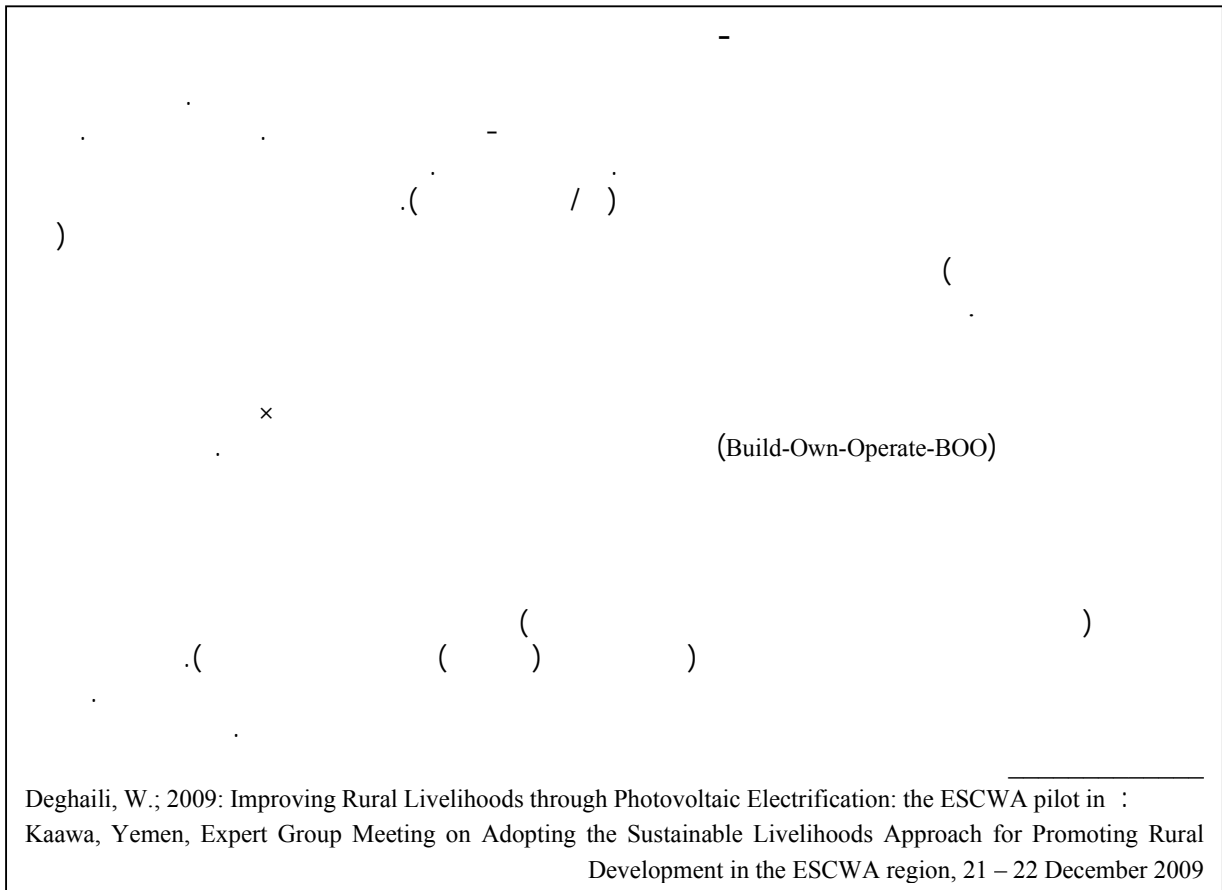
(Build-Own-Operate-BOO)

Deghaili, W.; 2009: Improving Rural Livelihoods through Photovoltaic Electrification: the ESCWA pilot in Kaawa, Yemen, Expert Group Meeting on Adopting the Sustainable Livelihoods Approach for Promoting Rural Development in the ESCWA region, 21 – 22 December 2009